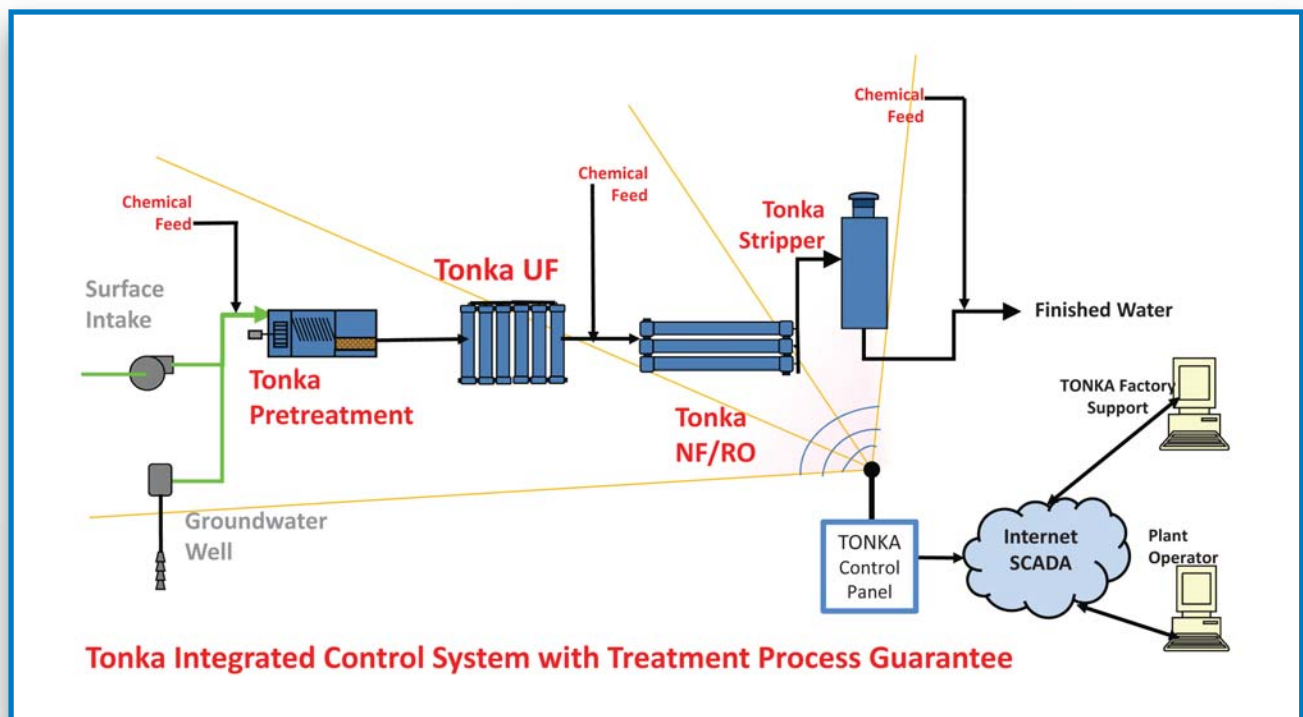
Chemical Feed

Chemical Feed

Chemical Feed

Tonka Stripper

Tonka UF

Surface Intake

Finished Water

Tonka Pretreatment

TONKA Factory Support

Tonka NF/RO

Groundwater Well

TONKA Control Panel

Internet SCADA

Plant Operator

Tonka Integrated Control System with Treatment Process Guarantee